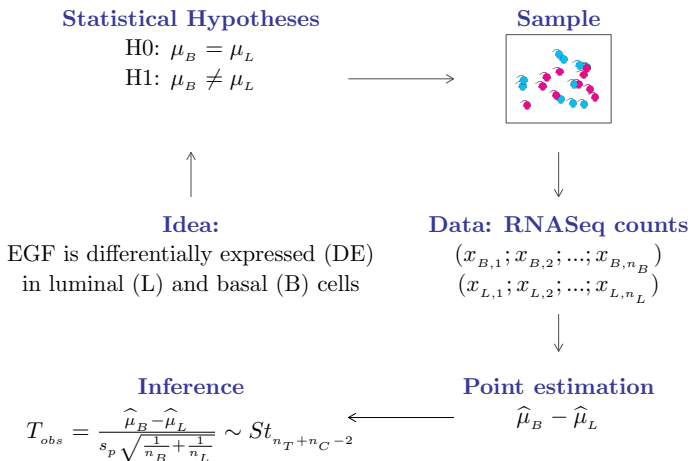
Statistical Hypotheses
H0: $\mu_B = \mu_L$
H1: $\mu_B \neq \mu_L$

Sample

Idea:
EGF is differentially expressed (DE) in luminal (L) and basal (B) cells

Data: RNASeq counts
$(x_{B,1}; x_{B,2}; ...; x_{B,n_B})$
$(x_{L,1}; x_{L,2}; ...; x_{L,n_L})$

Inference
$T_{obs} = \frac{\widehat{\mu}_B - \widehat{\mu}_L}{s_p \sqrt{\frac{1}{n_B} + \frac{1}{n_L}}} \sim St_{n_T + n_C - 2}$

Point estimation
$\widehat{\mu}_B - \widehat{\mu}_L$